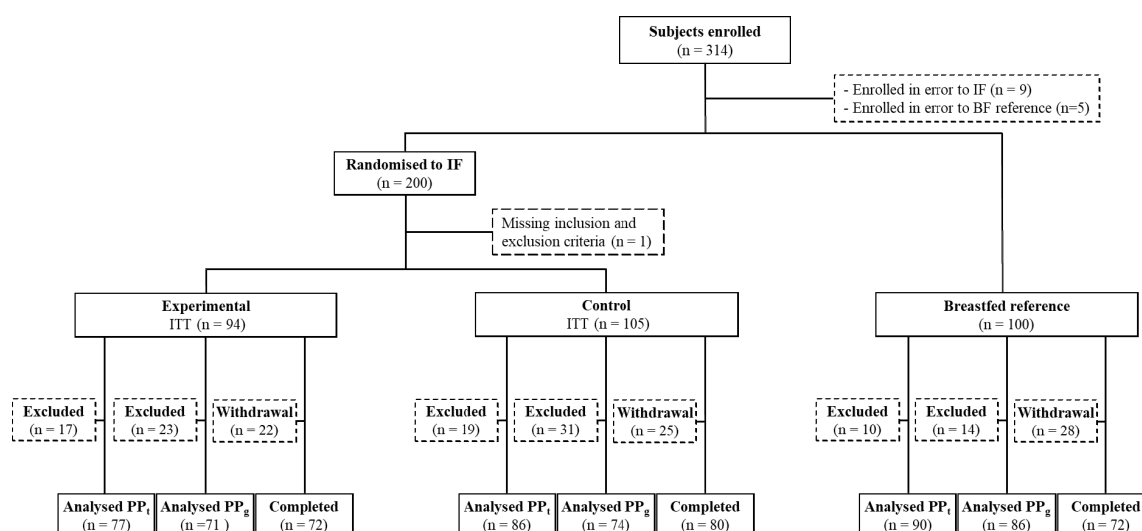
Subjects enrolled
(n = 314)

- Enrolled in error to IF (n = 9)
- Enrolled in error to BF reference (n=5)

Randomised to IF
(n = 200)

Missing inclusion and exclusion criteria (n = 1)

Experimental
ITT (n = 94)

Control
ITT (n = 105)

Breastfed reference
(n = 100)

Excluded
(n = 17)

Excluded
(n = 23)

Withdrawal
(n = 22)

Excluded
(n = 19)

Excluded
(n = 31)

Withdrawal
(n = 25)

Excluded
(n = 10)

Excluded
(n = 14)

Withdrawal
(n = 28)

Analysed PP$_t$
(n = 77)

Analysed PP$_g$
(n =71 )

Completed
(n = 72)

Analysed PP$_t$
(n = 86)

Analysed PP$_g$
(n = 74)

Completed
(n = 80)

Analysed PP$_t$
(n = 90)

Analysed PP$_g$
(n = 86)

Completed
(n = 72)